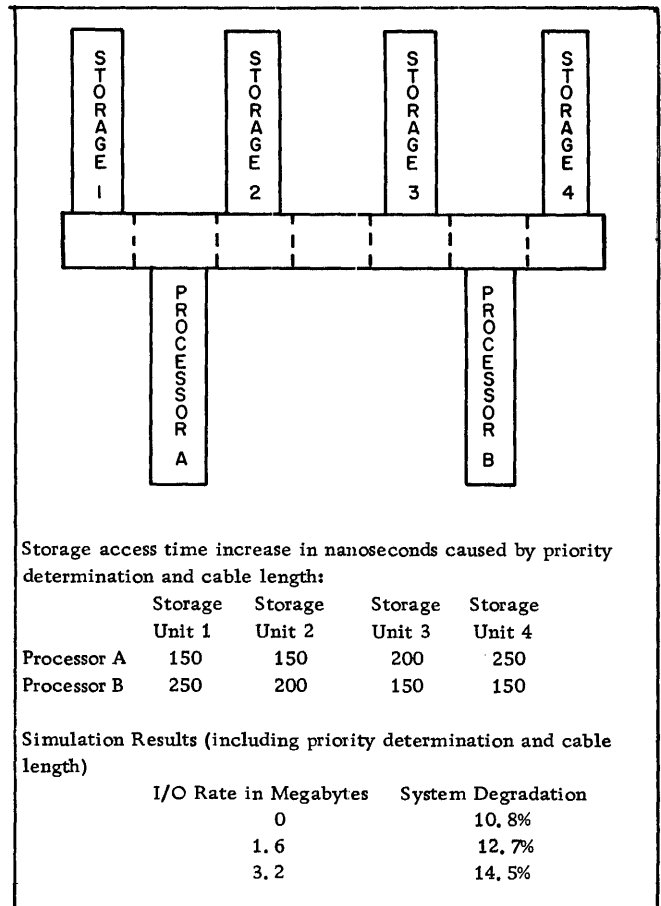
STORAGE 1

STORAGE 2

STORAGE 3

STORAGE 4

PROCESSOR A

PROCESSOR B

Storage access time increase in nanoseconds caused by priority determination and cable length:

| | Storage Unit 1 | Storage Unit 2 | Storage Unit 3 | Storage Unit 4 |
|---|---|---|---|---|
| Processor A | 150 | 150 | 200 | 250 |
| Processor B | 250 | 200 | 150 | 150 |

Simulation Results (including priority determination and cable length)

| I/O Rate in Megabytes | System Degradation |
|---|---|
| 0 | 10.8% |
| 1.6 | 12.7% |
| 3.2 | 14.5% |